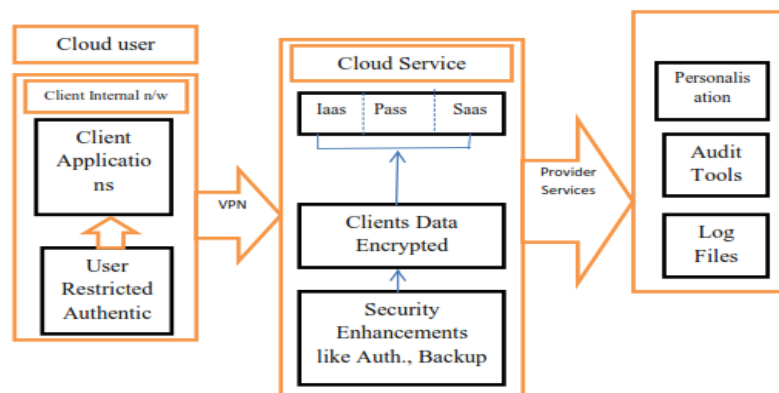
Cloud user

Client Internal n/w

Client Applications

User Restricted Authentic

VPN

Cloud Service

Iaas | Pass | Saas

Clients Data Encrypted

Security Enhancements like Auth., Backup

Provider Services

Personalisation

Audit Tools

Log Files